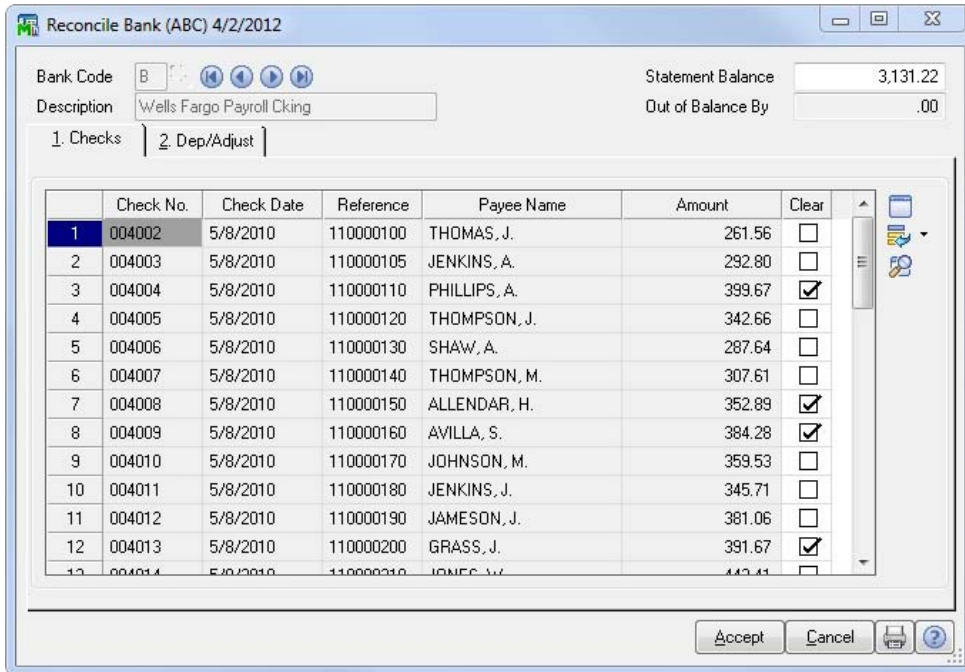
Reconcile Bank (ABC) 4/2/2012

Bank Code B
Description Wells Fargo Payroll Cking

Statement Balance 3,131.22
Out of Balance By .00

1. Checks 2. Dep/Adjust

| | Check No. | Check Date | Reference | Payee Name | Amount | Clear |
|---|---|---|---|---|---|---|
| 1 | 004002 | 5/8/2010 | 110000100 | THOMAS, J. | 261.56 | ☐ |
| 2 | 004003 | 5/8/2010 | 110000105 | JENKINS, A. | 292.80 | ☐ |
| 3 | 004004 | 5/8/2010 | 110000110 | PHILLIPS, A. | 399.67 | ☑ |
| 4 | 004005 | 5/8/2010 | 110000120 | THOMPSON, J. | 342.66 | ☐ |
| 5 | 004006 | 5/8/2010 | 110000130 | SHAW, A. | 287.64 | ☐ |
| 6 | 004007 | 5/8/2010 | 110000140 | THOMPSON, M. | 307.61 | ☐ |
| 7 | 004008 | 5/8/2010 | 110000150 | ALLENDAR, H. | 352.89 | ☑ |
| 8 | 004009 | 5/8/2010 | 110000160 | AVILLA, S. | 384.28 | ☑ |
| 9 | 004010 | 5/8/2010 | 110000170 | JOHNSON, M. | 359.53 | ☐ |
| 10 | 004011 | 5/8/2010 | 110000180 | JENKINS, J. | 345.71 | ☐ |
| 11 | 004012 | 5/8/2010 | 110000190 | JAMESON, J. | 381.06 | ☐ |
| 12 | 004013 | 5/8/2010 | 110000200 | GRASS, J. | 391.67 | ☑ |
| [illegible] | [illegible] | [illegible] | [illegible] | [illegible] | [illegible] | ☐ |

Accept Cancel